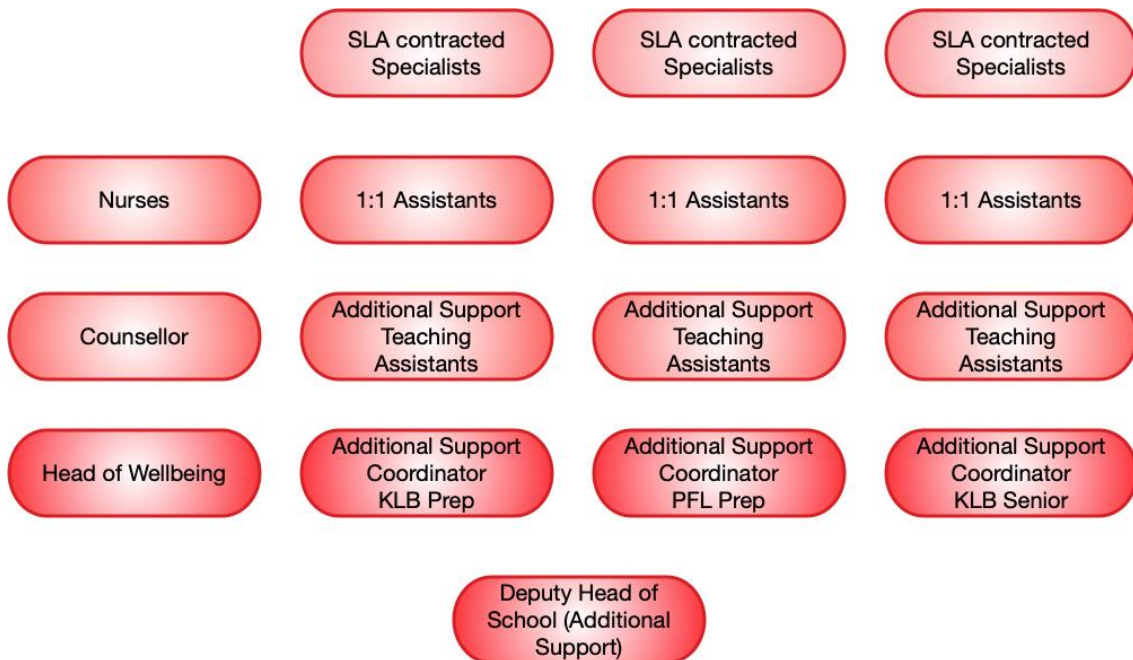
SLA contracted Specialists

SLA contracted Specialists

SLA contracted Specialists

Nurses

1:1 Assistants

1:1 Assistants

1:1 Assistants

Counsellor

Additional Support Teaching Assistants

Additional Support Teaching Assistants

Additional Support Teaching Assistants

Head of Wellbeing

Additional Support Coordinator KLB Prep

Additional Support Coordinator PFL Prep

Additional Support Coordinator KLB Senior

Deputy Head of School (Additional Support)